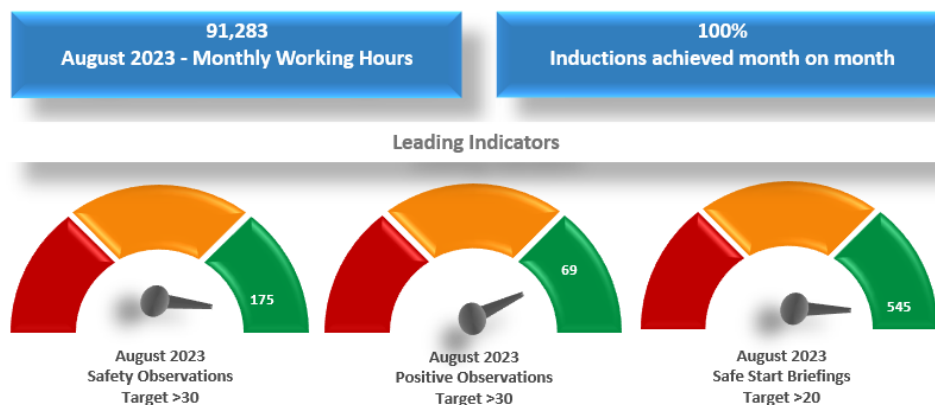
91,283
August 2023 - Monthly Working Hours

100%
Inductions achieved month on month

Leading Indicators

175

August 2023
Safety Observations
Target >30

69

August 2023
Positive Observations
Target >30

545

August 2023
Safe Start Briefings
Target >20